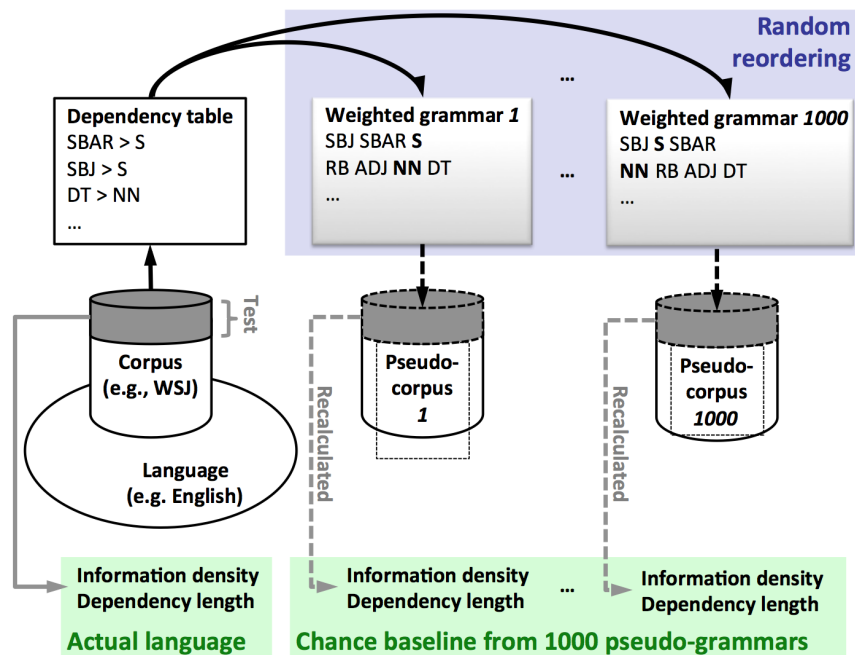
Random reordering

Dependency table
SBAR > S
SBJ > S
DT > NN
...

...

Weighted grammar *1*
SBJ SBAR **S**
RB ADJ **NN** DT
...

...

Weighted grammar *1000*
SBJ **S** SBAR
**NN** RB ADJ DT
...

Test

Corpus
(e.g., WSJ)

Language
(e.g. English)

Pseudo-corpus
*1*

Recalculated

Pseudo-corpus
*1000*

Recalculated

Information density
Dependency length

Actual language

Information density
Dependency length

...

Information density
Dependency length

Chance baseline from 1000 pseudo-grammars